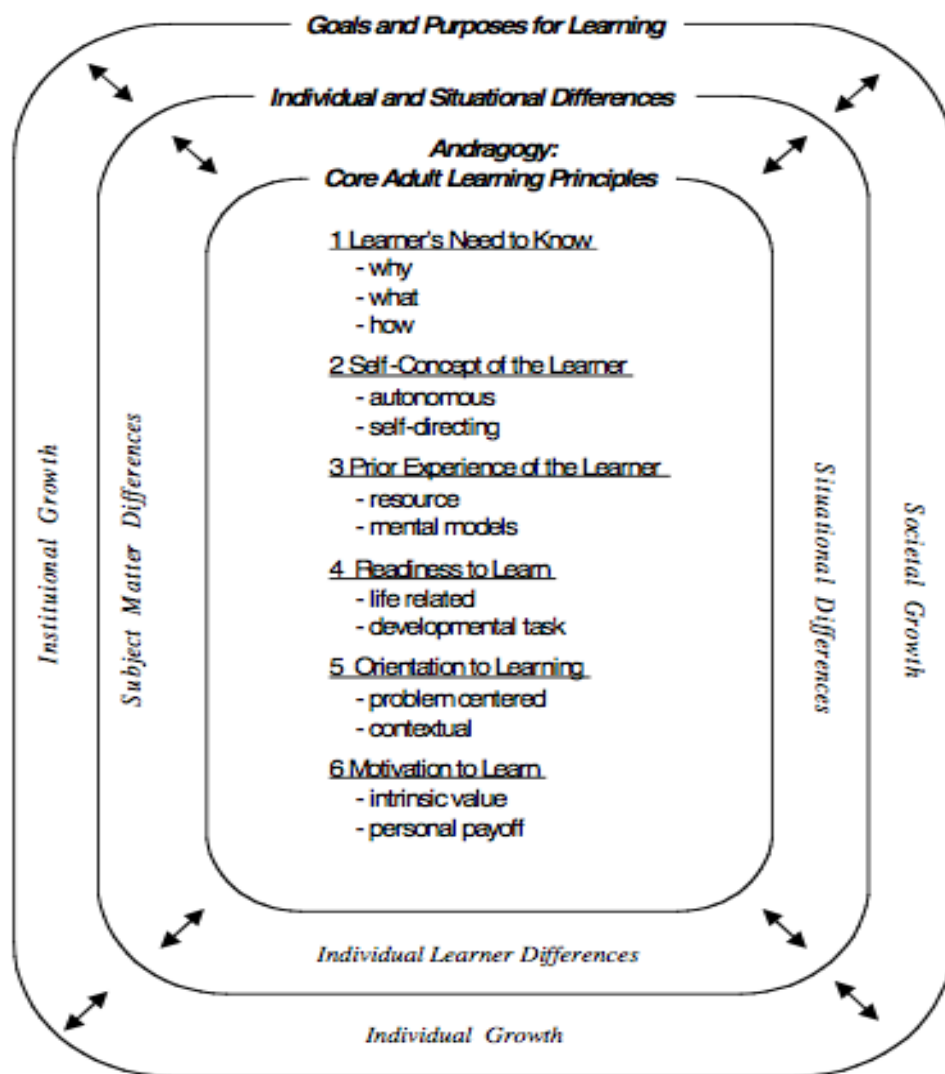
Goals and Purposes for Learning

Individual and Situational Differences

Andragogy:
Core Adult Learning Principles

1 Learner's Need to Know
- why
- what
- how

2 Self-Concept of the Learner
- autonomous
- self-directing

3 Prior Experience of the Learner
- resource
- mental models

4 Readiness to Learn
- life related
- developmental task

5 Orientation to Learning
- problem centered
- contextual

6 Motivation to Learn
- intrinsic value
- personal payoff

Instituional Growth

Subject Matter Differences

Situational Differences

Societal Growth

Individual Learner Differences

Individual Growth